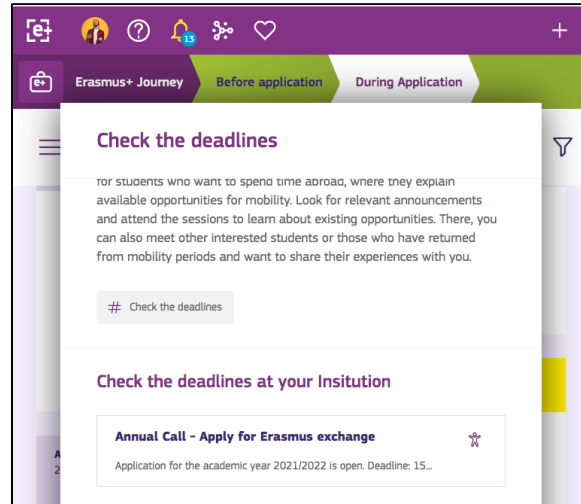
13

Erasmus+ Journey Before application During Application

Check the deadlines

for students who want to spend time abroad, where they explain available opportunities for mobility. Look for relevant announcements and attend the sessions to learn about existing opportunities. There, you can also meet other interested students or those who have returned from mobility periods and want to share their experiences with you.

# Check the deadlines

Check the deadlines at your Insitution

Annual Call - Apply for Erasmus exchange

Application for the academic year 2021/2022 is open. Deadline: 15...